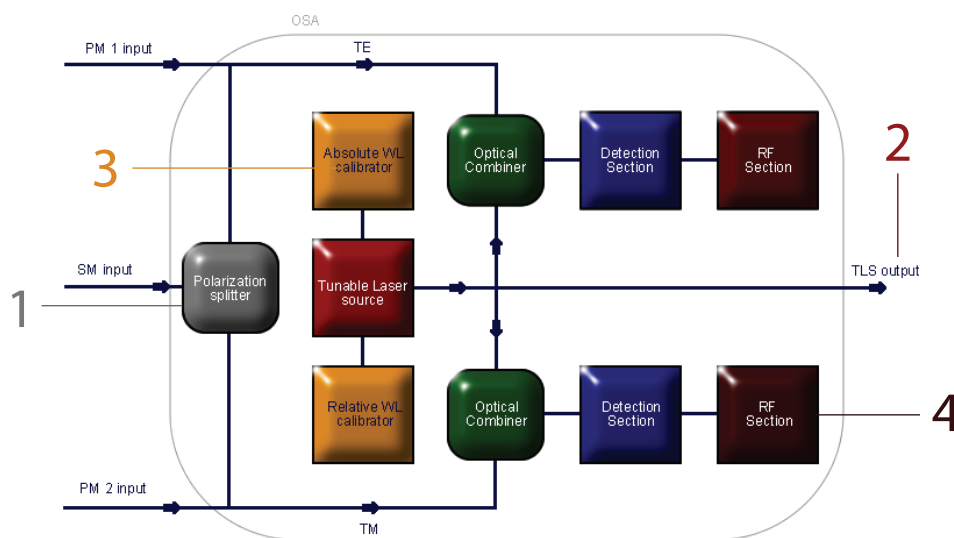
OSA

PM 1 input

TE

3

Absolute WL calibrator

Optical Combiner

Detection Section

RF Section

2

SM input

Polarization splitter

Tunable Laser source

TLS output

1

Relative WL calibrator

Optical Combiner

Detection Section

RF Section

4

PM 2 input

TM